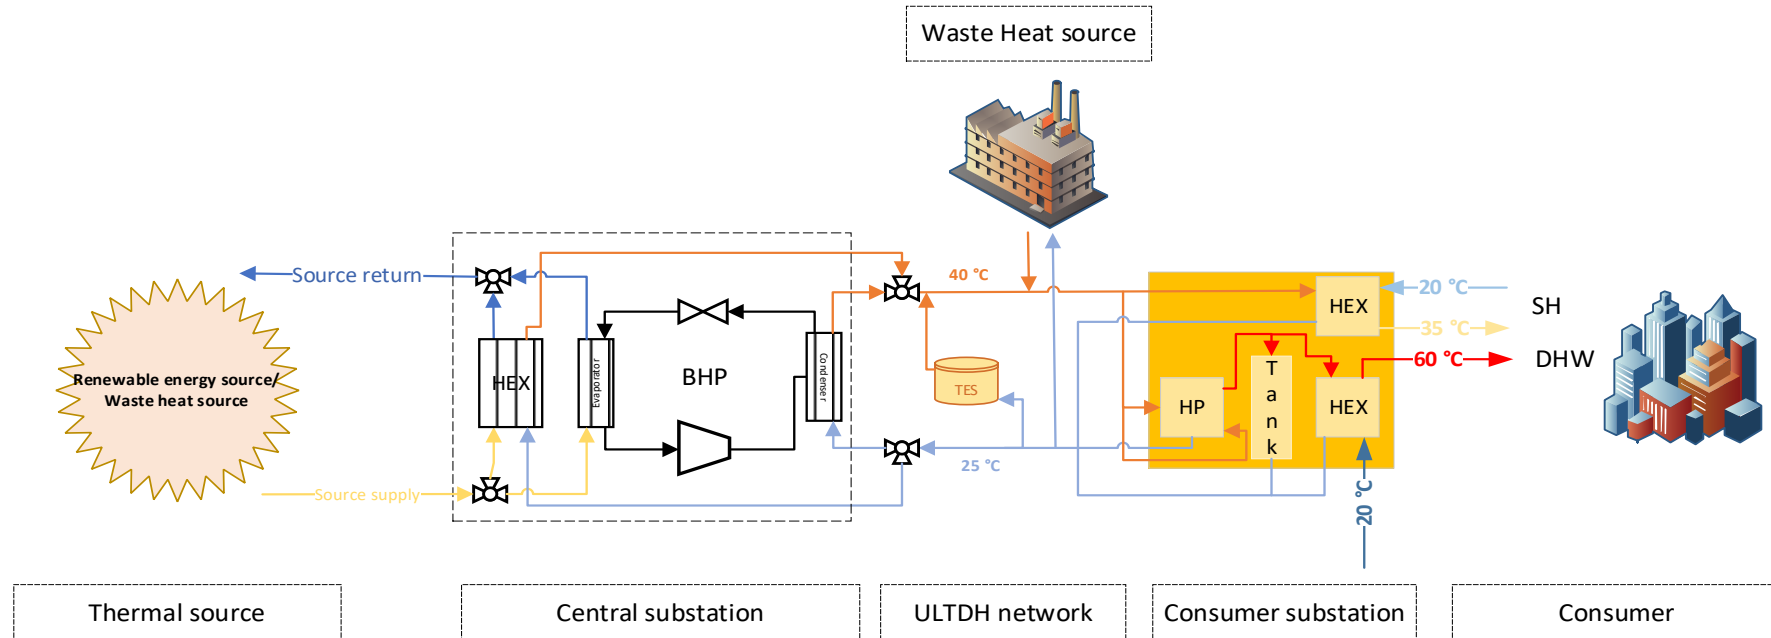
Waste Heat source

Source return

Renewable energy source/ Waste heat source

Source supply

HEX

Evaporator

BHP

Condenser

40 °C

TES

25 °C

HEX

20 °C

35 °C

SH

HP

T a n k

HEX

60 °C

DHW

20 °C

Thermal source

Central substation

ULTDH network

Consumer substation

Consumer